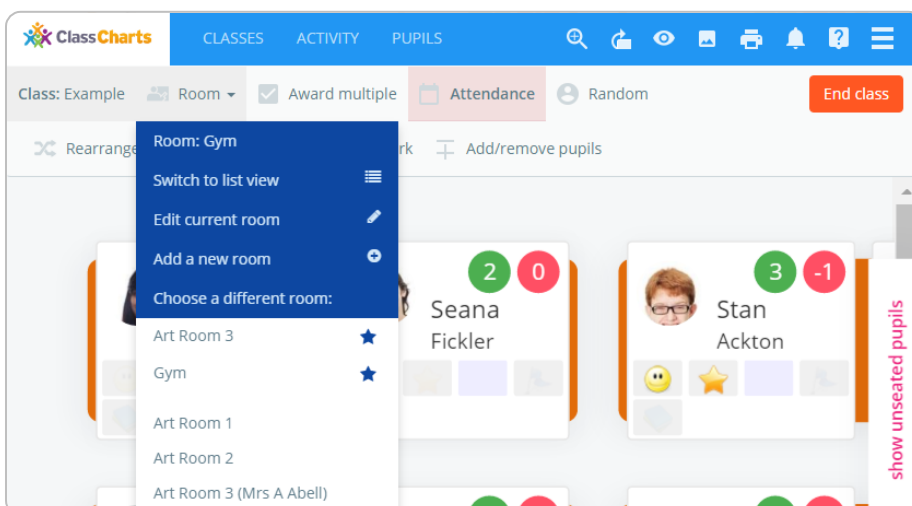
ClassCharts

CLASSES ACTIVITY PUPILS

Class: Example Room Award multiple Attendance Random End class

Rearrange rk Add/remove pupils

Room: Gym
Switch to list view
Edit current room
Add a new room
Choose a different room:
Art Room 3
Gym
Art Room 1
Art Room 2
Art Room 3 (Mrs A Abell)

2 0
Seana
Fickler

3 -1
Stan
Ackton

show unseated pupils